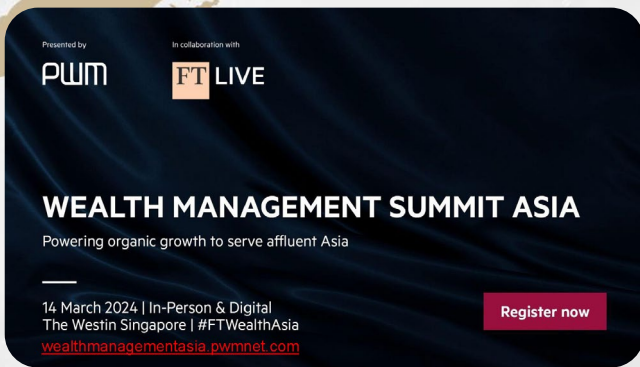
Presented by

PWM

In collaboration with

FT LIVE

WEALTH MANAGEMENT SUMMIT ASIA

Powering organic growth to serve affluent Asia

14 March 2024 | In-Person & Digital
The Westin Singapore | #FTWealthAsia

wealthmanagementasia.pwmnet.com

Register now